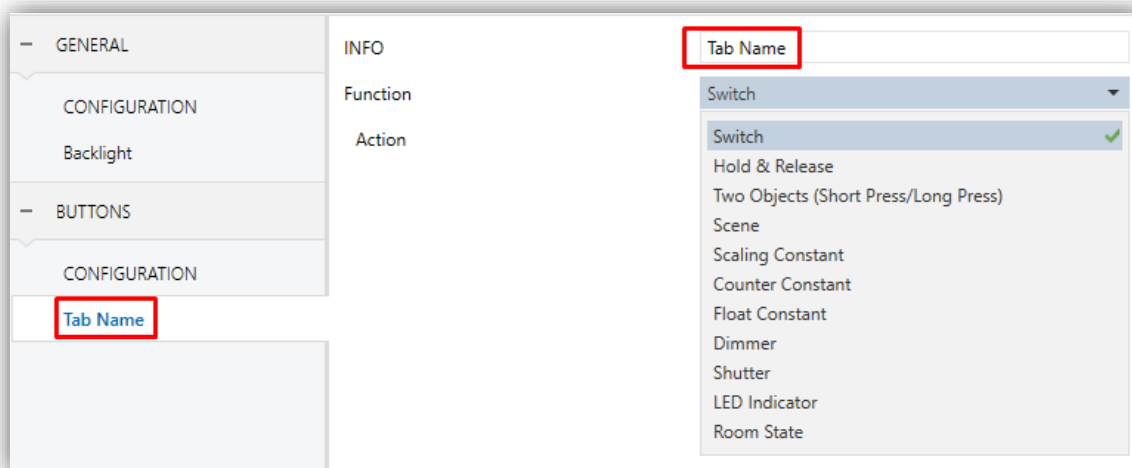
− GENERAL

CONFIGURATION

Backlight

− BUTTONS

CONFIGURATION

Tab Name

INFO

Tab Name

Function

Switch

Action

Switch

Hold & Release

Two Objects (Short Press/Long Press)

Scene

Scaling Constant

Counter Constant

Float Constant

Dimmer

Shutter

LED Indicator

Room State